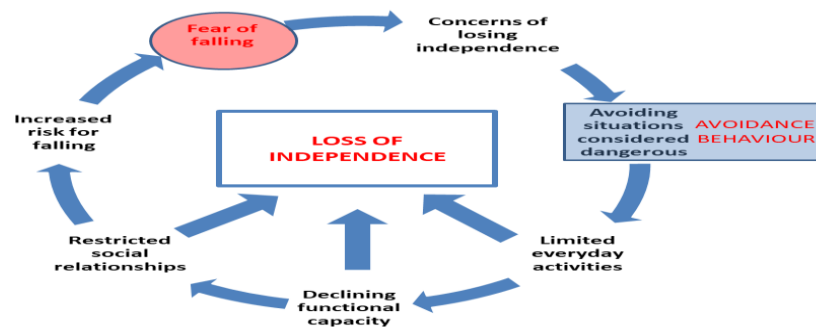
Fear of falling

Concerns of losing independence

Avoiding situations considered dangerous

AVOIDANCE BEHAVIOUR

Limited everyday activities

Declining functional capacity

Restricted social relationships

Increased risk for falling

LOSS OF INDEPENDENCE